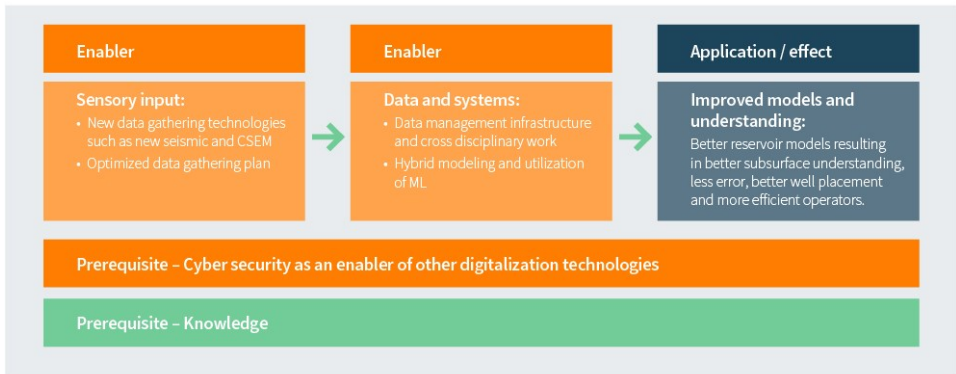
Enabler

Sensory input:

• New data gathering technologies such as new seismic and CSEM
• Optimized data gathering plan

Enabler

Data and systems:

• Data management infrastructure and cross disciplinary work
• Hybrid modeling and utilization of ML

Application / effect

Improved models and understanding:

Better reservoir models resulting in better subsurface understanding, less error, better well placement and more efficient operators.

Prerequisite – Cyber security as an enabler of other digitalization technologies

Prerequisite – Knowledge